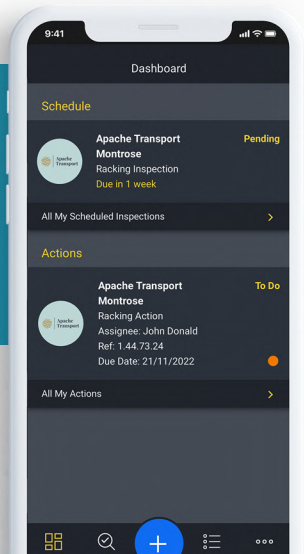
9:41

Dashboard

Schedule

Apache Transport

Apache Transport Montrose
Racking Inspection
Due in 1 week

Pending

All My Scheduled Inspections

Actions

Apache Transport

Apache Transport Montrose
Racking Action
Assignee: John Donald
Ref: 1.44.73.24
Due Date: 21/11/2022

To Do

All My Actions